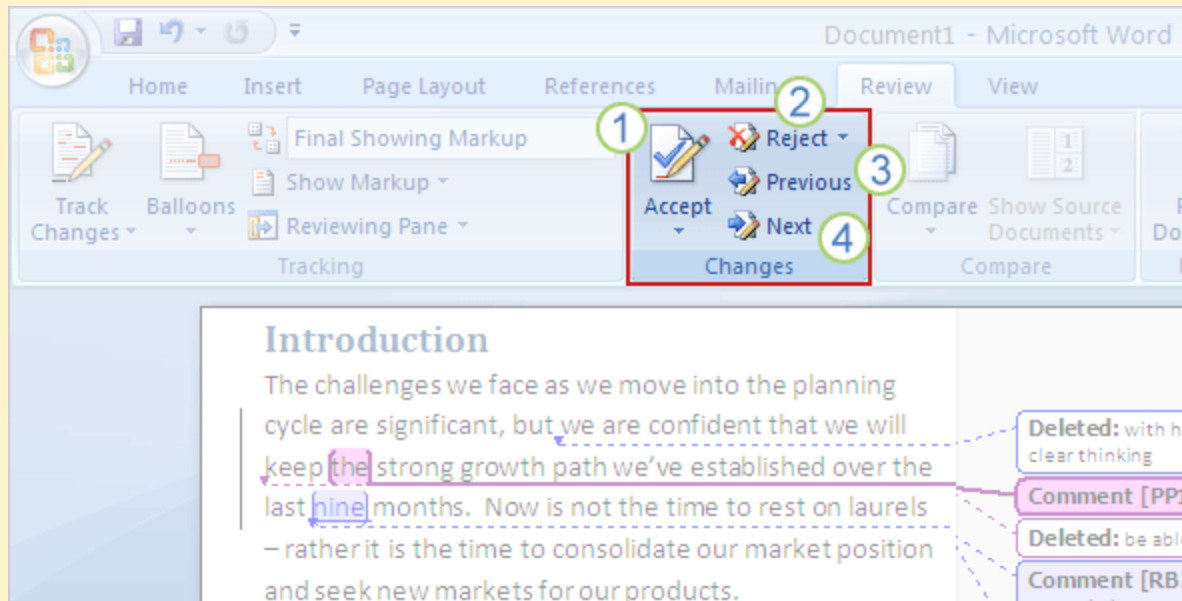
Document1 - Microsoft Word

Home Insert Page Layout References Mailin Review View

Track Changes Balloons Final Showing Markup Show Markup Reviewing Pane Tracking

1 Accept 2 Reject 3 Previous 4 Next Changes

Compare Show Source Documents Compare

Introduction

The challenges we face as we move into the planning cycle are significant, but we are confident that we will keep the strong growth path we've established over the last nine months. Now is not the time to rest on laurels – rather it is the time to consolidate our market position and seek new markets for our products.

Deleted: with h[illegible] clear thinking

Comment [PP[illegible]

Deleted: be abl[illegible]

Comment [RB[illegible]